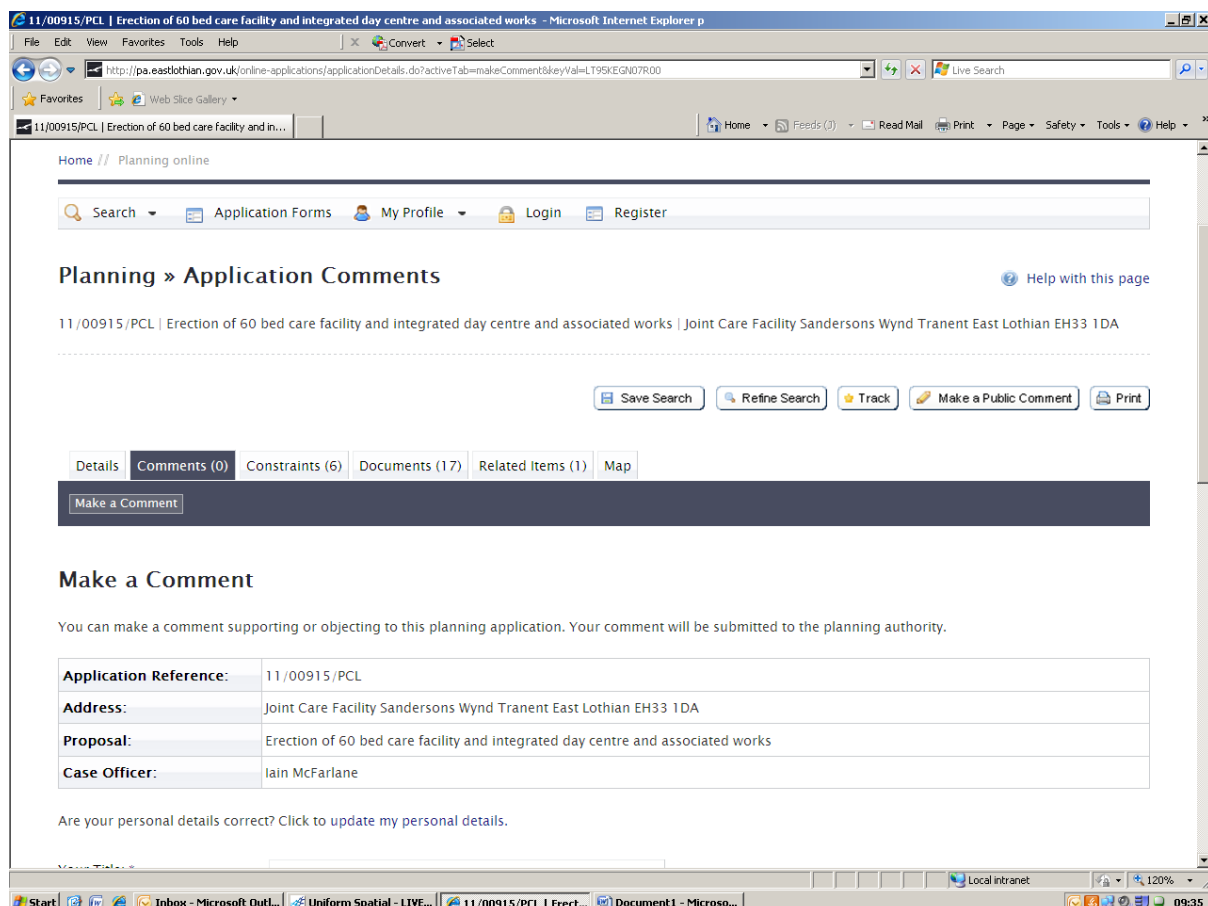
11/00915/PCL | Erection of 60 bed care facility and integrated day centre and associated works - Microsoft Internet Explorer p

File Edit View Favorites Tools Help Convert Select

http://pa.eastlothian.gov.uk/online-applications/applicationDetails.do?activeTab=makeComment&keyVal=LT95KEGN07R00

Live Search

Favorites Web Slice Gallery

11/00915/PCL | Erection of 60 bed care facility and in...

Home Feeds (3) Read Mail Print Page Safety Tools Help

Home // Planning online

Search Application Forms My Profile Login Register

Planning » Application Comments

Help with this page

11/00915/PCL | Erection of 60 bed care facility and integrated day centre and associated works | Joint Care Facility Sandersons Wynd Tranent East Lothian EH33 1DA

Save Search Refine Search Track Make a Public Comment Print

Details Comments (0) Constraints (6) Documents (17) Related Items (1) Map

Make a Comment

Make a Comment

You can make a comment supporting or objecting to this planning application. Your comment will be submitted to the planning authority.

| Application Reference: | 11/00915/PCL |
|---|---|
| Address: | Joint Care Facility Sandersons Wynd Tranent East Lothian EH33 1DA |
| Proposal: | Erection of 60 bed care facility and integrated day centre and associated works |
| Case Officer: | Iain McFarlane |

Are your personal details correct? Click to update my personal details.

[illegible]

Local intranet 120%

Start Inbox - Microsoft Outl... Uniform Spatial - LIVE... 11/00915/PCL | Erect... Document1 - Microso... 09:35